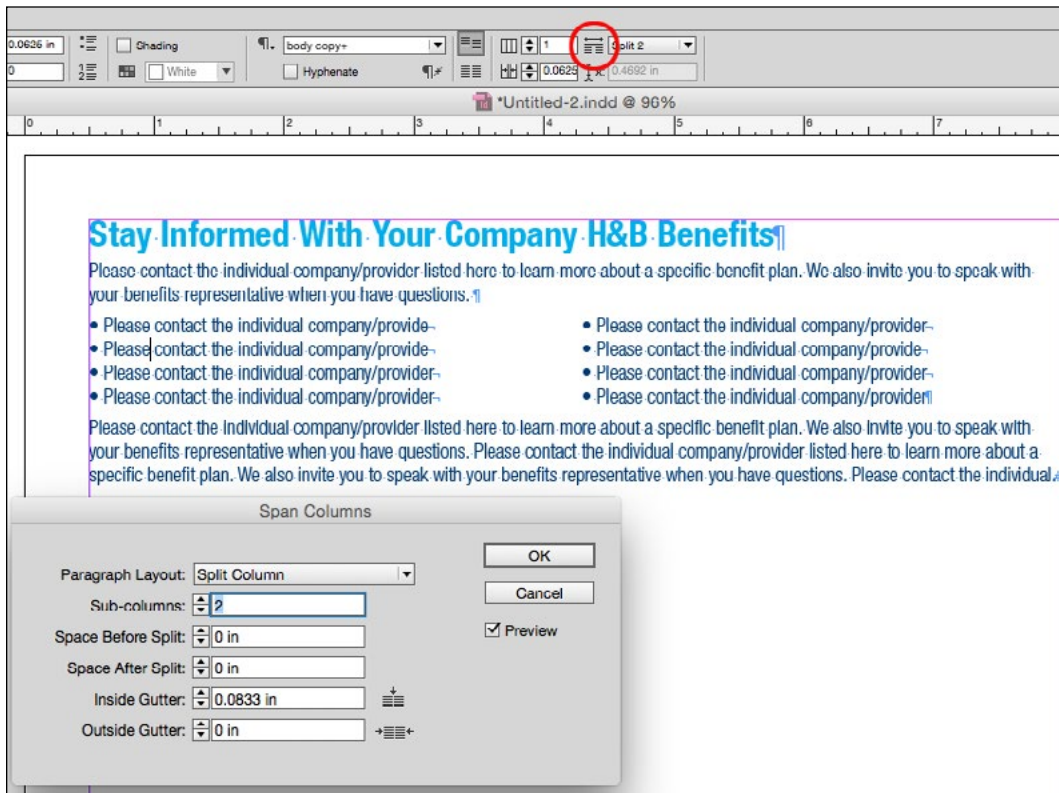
0.0626 in
0
Shading
White
body copy+
Hyphenate
1
0.0625
Split 2
0.4692 in

*Untitled-2.indd @ 96%

0 1 2 3 4 5 6 7

Stay Informed With Your Company H&B Benefits¶

Please contact the individual company/provider listed here to learn more about a specific benefit plan. We also invite you to speak with your benefits representative when you have questions. ¶

• Please contact the individual company/provide¬
• Please contact the individual company/provide¬
• Please contact the individual company/provider¬
• Please contact the individual company/provider¬
• Please contact the individual company/provider¬
• Please contact the individual company/provide¬
• Please contact the individual company/provider¬
• Please contact the individual company/provider¶

Please contact the individual company/provider listed here to learn more about a specific benefit plan. We also invite you to speak with your benefits representative when you have questions. Please contact the individual company/provider listed here to learn more about a specific benefit plan. We also invite you to speak with your benefits representative when you have questions. Please contact the individual

Span Columns

Paragraph Layout: Split Column
Sub-columns: 2
Space Before Split: 0 in
Space After Split: 0 in
Inside Gutter: 0.0833 in
Outside Gutter: 0 in

OK
Cancel
Preview